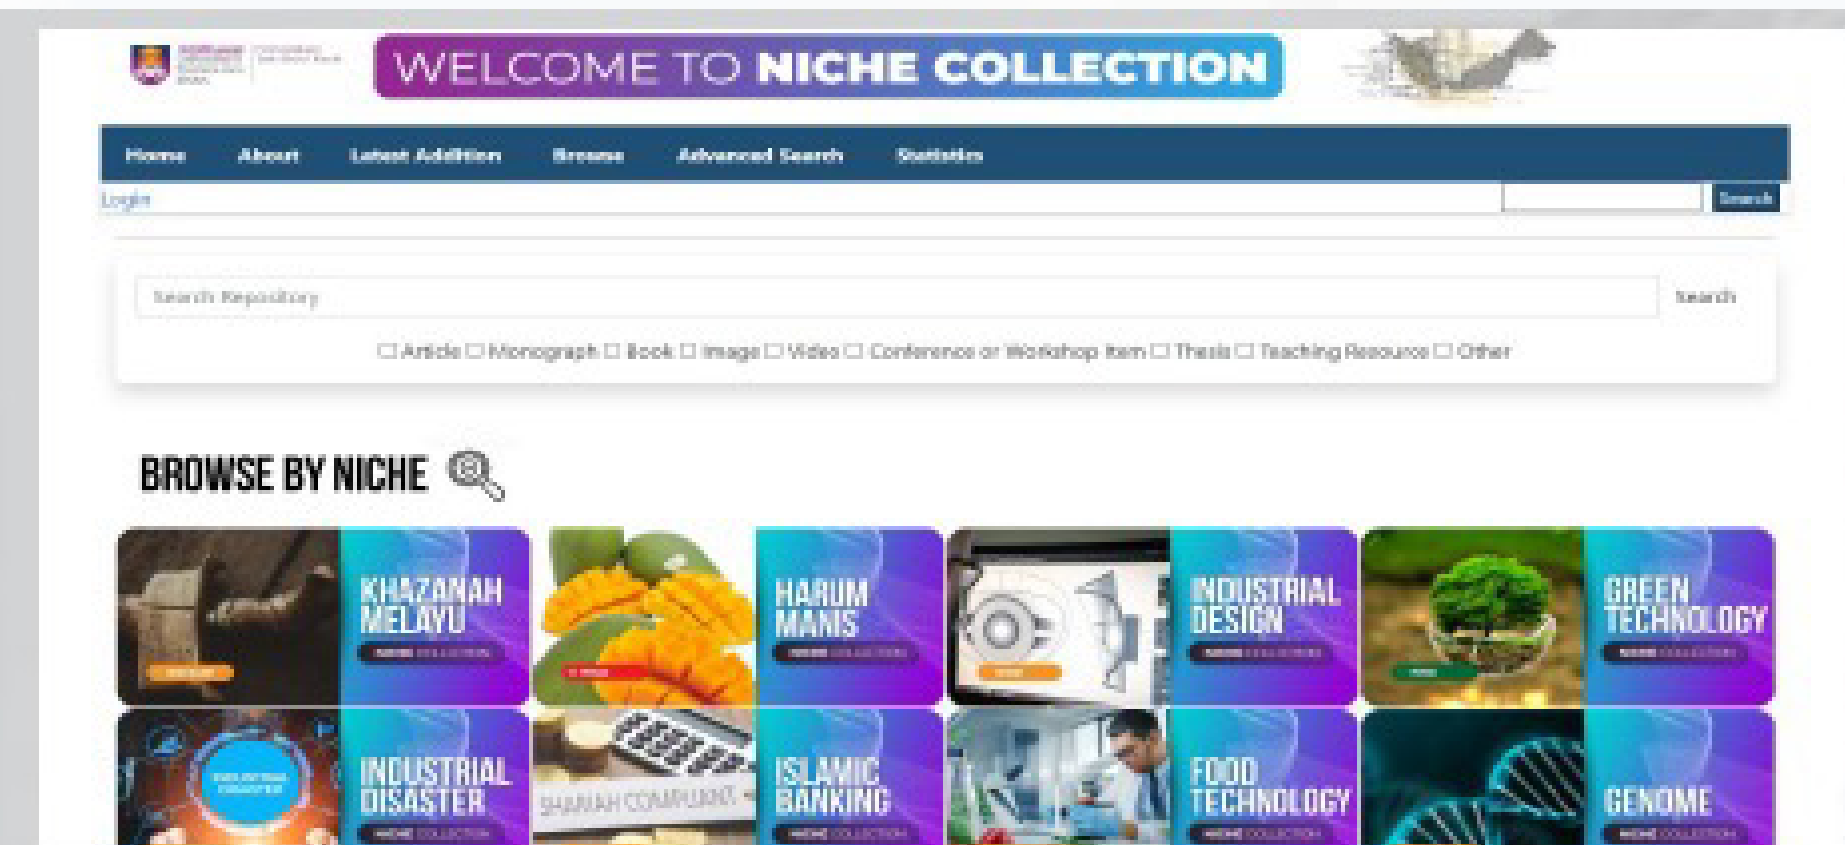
WELCOME TO NICHE COLLECTION

Home About Latest Addition Browse Advanced Search Statistics

Login

Search

Search Repository

Search

☐ Article ☐ Monograph ☐ Book ☐ Image ☐ Video ☐ Conference or Workshop Item ☐ Thesis ☐ Teaching Resource ☐ Other

BROWSE BY NICHE

KHAZANAH MELAYU
NICHE COLLECTION

HARUM MANIS
NICHE COLLECTION

INDUSTRIAL DESIGN
NICHE COLLECTION

GREEN TECHNOLOGY
NICHE COLLECTION

INDUSTRIAL DISASTER
NICHE COLLECTION

SHARIAH COMPLIANT

ISLAMIC BANKING
NICHE COLLECTION

FOOD TECHNOLOGY
NICHE COLLECTION

GENOME
NICHE COLLECTION